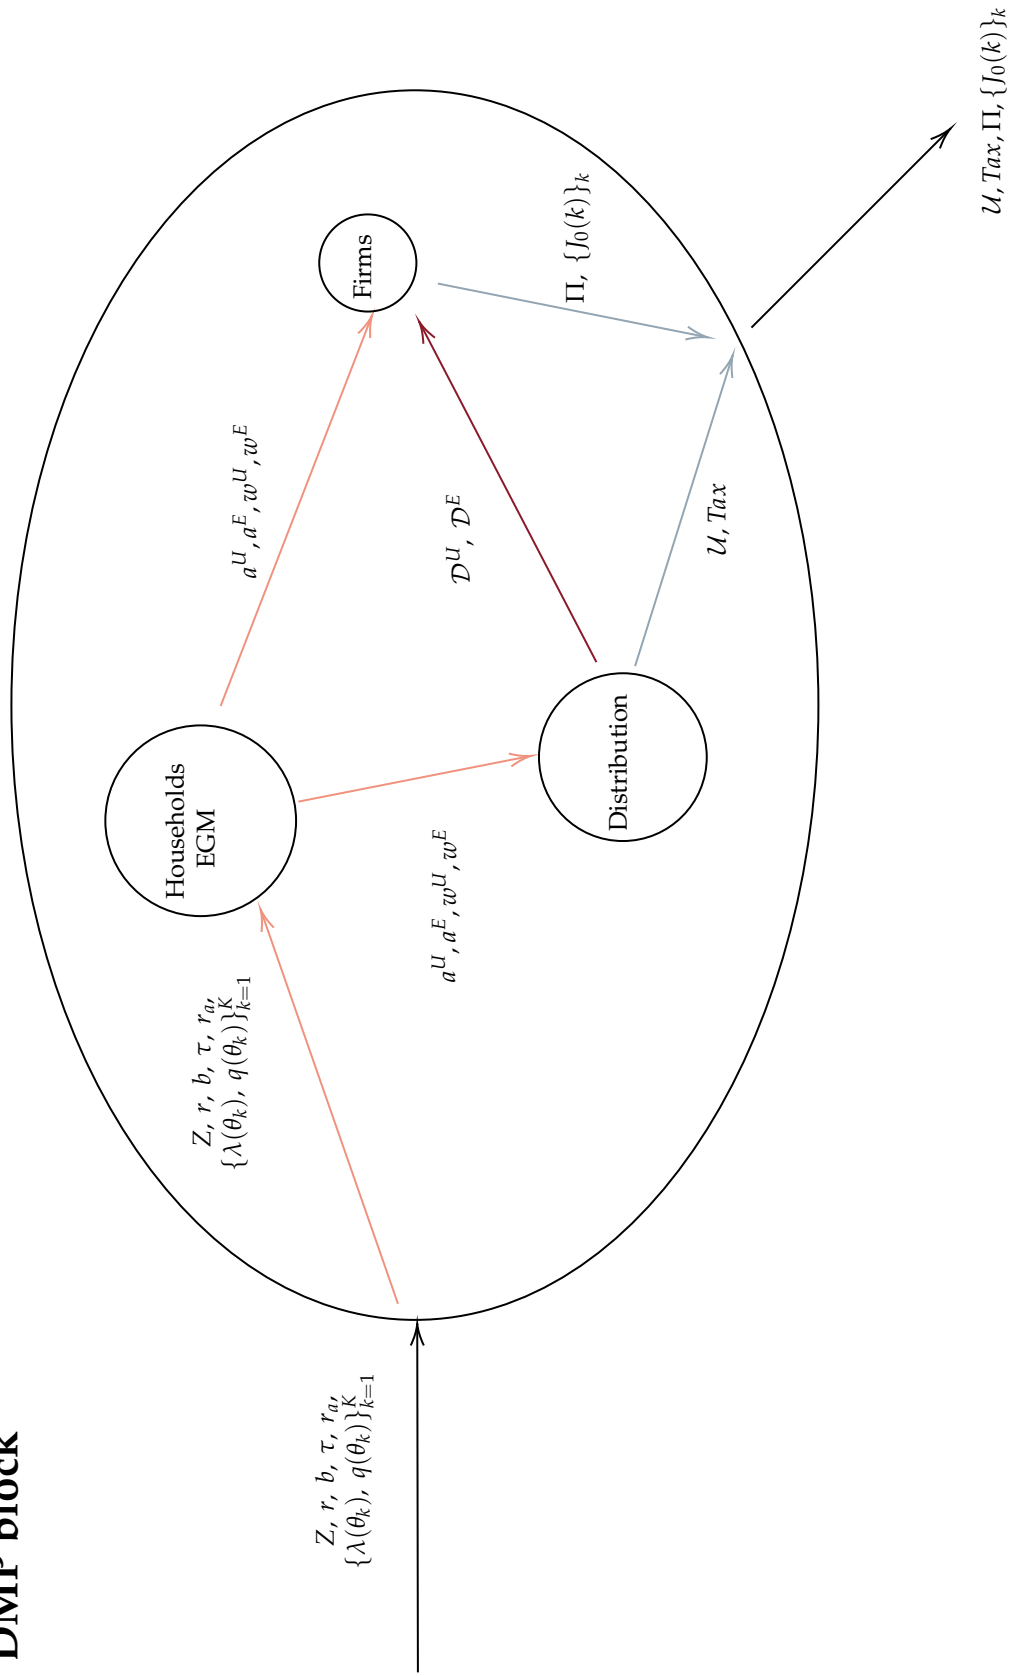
DMP block

$Z, r, b, \tau, r_a,$
$\{\lambda(\theta_k), q(\theta_k)\}_{k=1}^K$

$Z, r, b, \tau, r_a,$
$\{\lambda(\theta_k), q(\theta_k)\}_{k=1}^K$

Households
EGM

$a^U, a^E, w^U, w^E$

$a^U, a^E, w^U, w^E$

Distribution

$\mathcal{D}^U, \mathcal{D}^E$

Firms

$\mathcal{U}, Tax$

$\Pi, \{J_0(k)\}_k$

$\mathcal{U}, Tax, \Pi, \{J_0(k)\}_k$